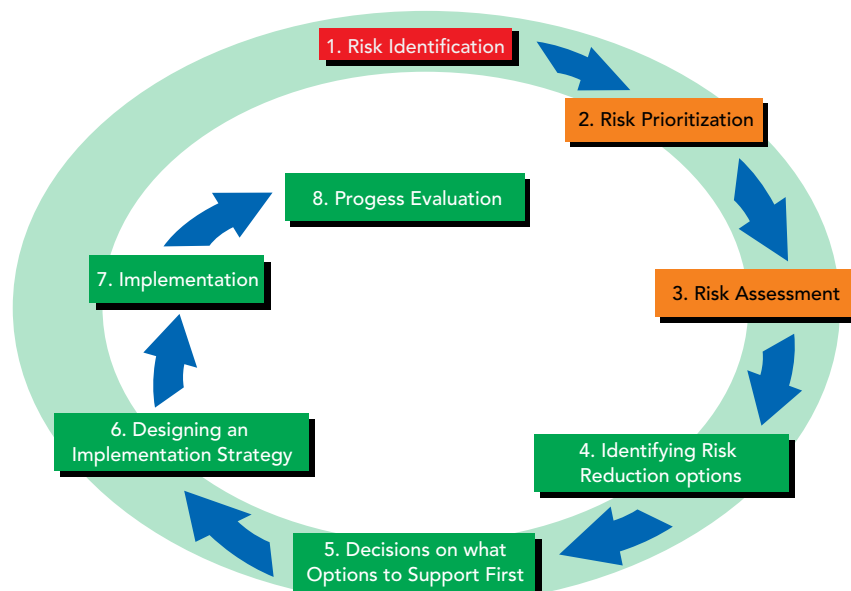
1. Risk Identification

2. Risk Prioritization

3. Risk Assessment

4. Identifying Risk Reduction options

5. Decisions on what Options to Support First

6. Designing an Implementation Strategy

7. Implementation

8. Progess Evaluation